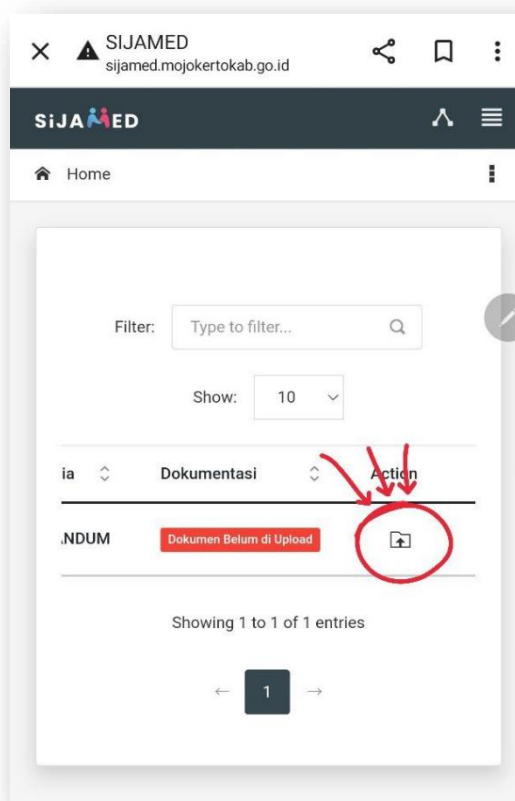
SIJAMED
sijamed.mojokertokab.go.id

SIJAMED

Home

Filter: Type to filter...

Show: 10

| ia | Dokumentasi | Action |
|---|---|---|
| .NDUM | Dokumen Belum di Upload | |

Showing 1 to 1 of 1 entries

← 1 →